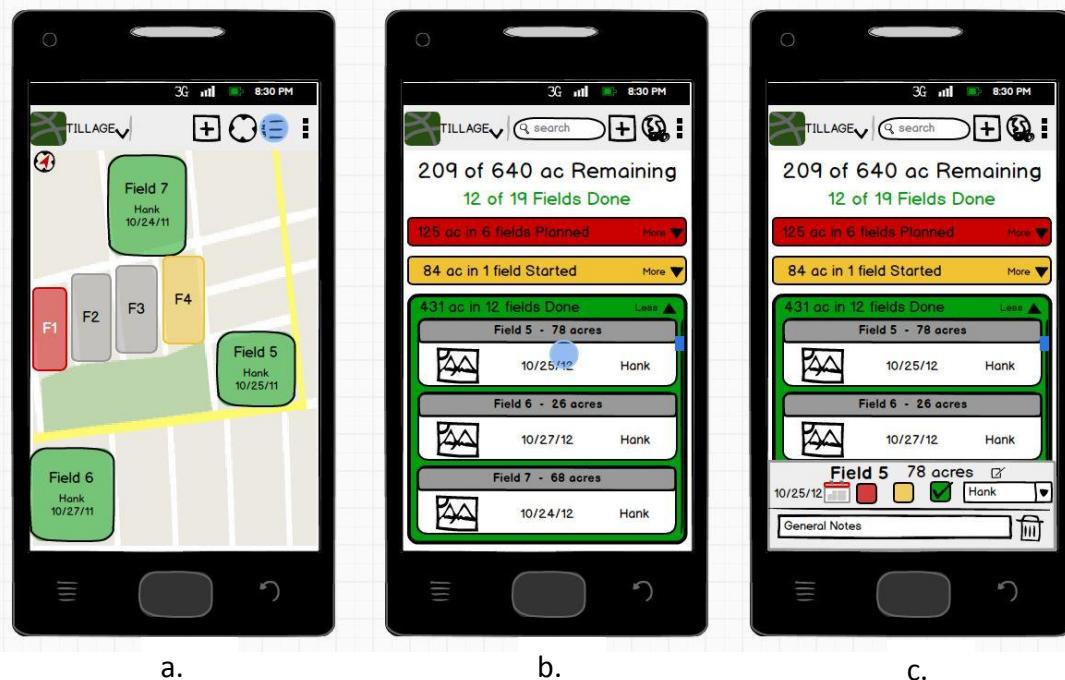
3G 8:30 PM

TILLAGE

Field 7
Hank
10/24/11

F1

F2

F3

F4

Field 5
Hank
10/25/11

Field 6
Hank
10/27/11

a.

3G 8:30 PM

TILLAGE search

209 of 640 ac Remaining

12 of 19 Fields Done

125 ac in 6 fields Planned More

84 ac in 1 field Started More

431 ac in 12 fields Done Less

Field 5 - 78 acres

10/25/12 Hank

Field 6 - 26 acres

10/27/12 Hank

Field 7 - 68 acres

10/24/12 Hank

b.

3G 8:30 PM

TILLAGE search

209 of 640 ac Remaining

12 of 19 Fields Done

125 ac in 6 fields Planned More

84 ac in 1 field Started More

431 ac in 12 fields Done Less

Field 5 - 78 acres

10/25/12 Hank

Field 6 - 26 acres

10/27/12 Hank

Field 5 78 acres

10/25/12 Hank

General Notes

c.